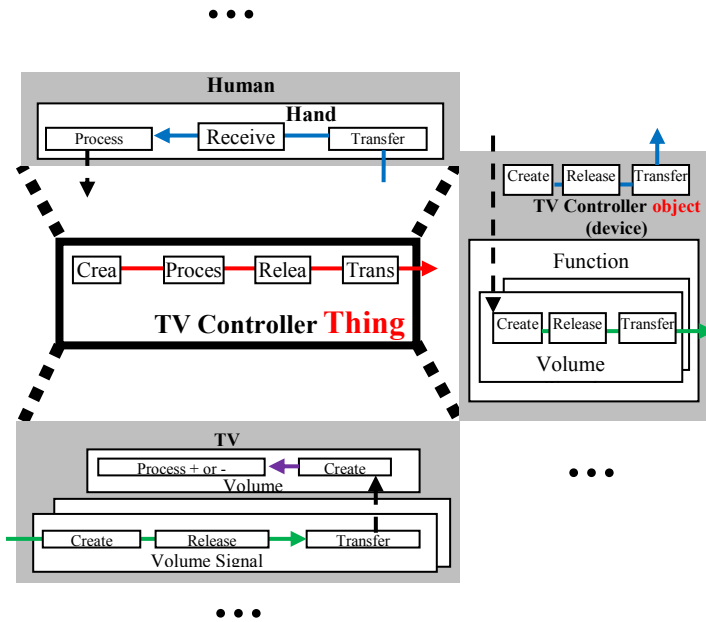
• • •

Human

Hand

Process

Receive

Transfer

Create

Release

Transfer

TV Controller object (device)

Crea

Proces

Relea

Trans

TV Controller Thing

Function

Create

Release

Transfer

Volume

TV

Process + or -

Create

Volume

Create

Release

Transfer

Volume Signal

• • •

• • •